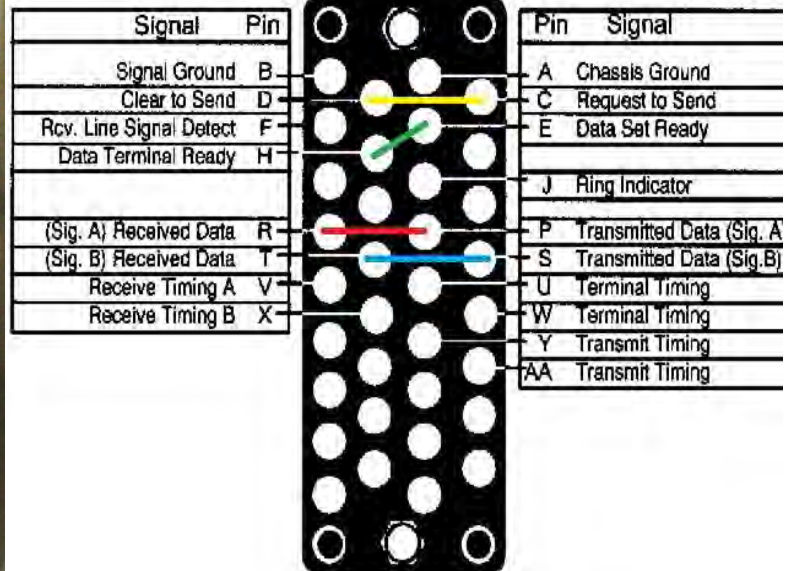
| Signal | Pin |
|---|---|
| Signal Ground | B |
| Clear to Send | D |
| Rcv. Line Signal Detect | F |
| Data Terminal Ready | H |
| (Sig. A) Received Data | R |
| (Sig. B) Received Data | T |
| Receive Timing A | V |
| Receive Timing B | X |

| Pin | Signal |
|---|---|
| A | Chassis Ground |
| C | Request to Send |
| E | Data Set Ready |
| J | Ring Indicator |
| P | Transmitted Data (Sig. A |
| S | Transmitted Data (Sig.B) |
| U | Terminal Timing |
| W | Terminal Timing |
| Y | Transmit Timing |
| AA | Transmit Timing |